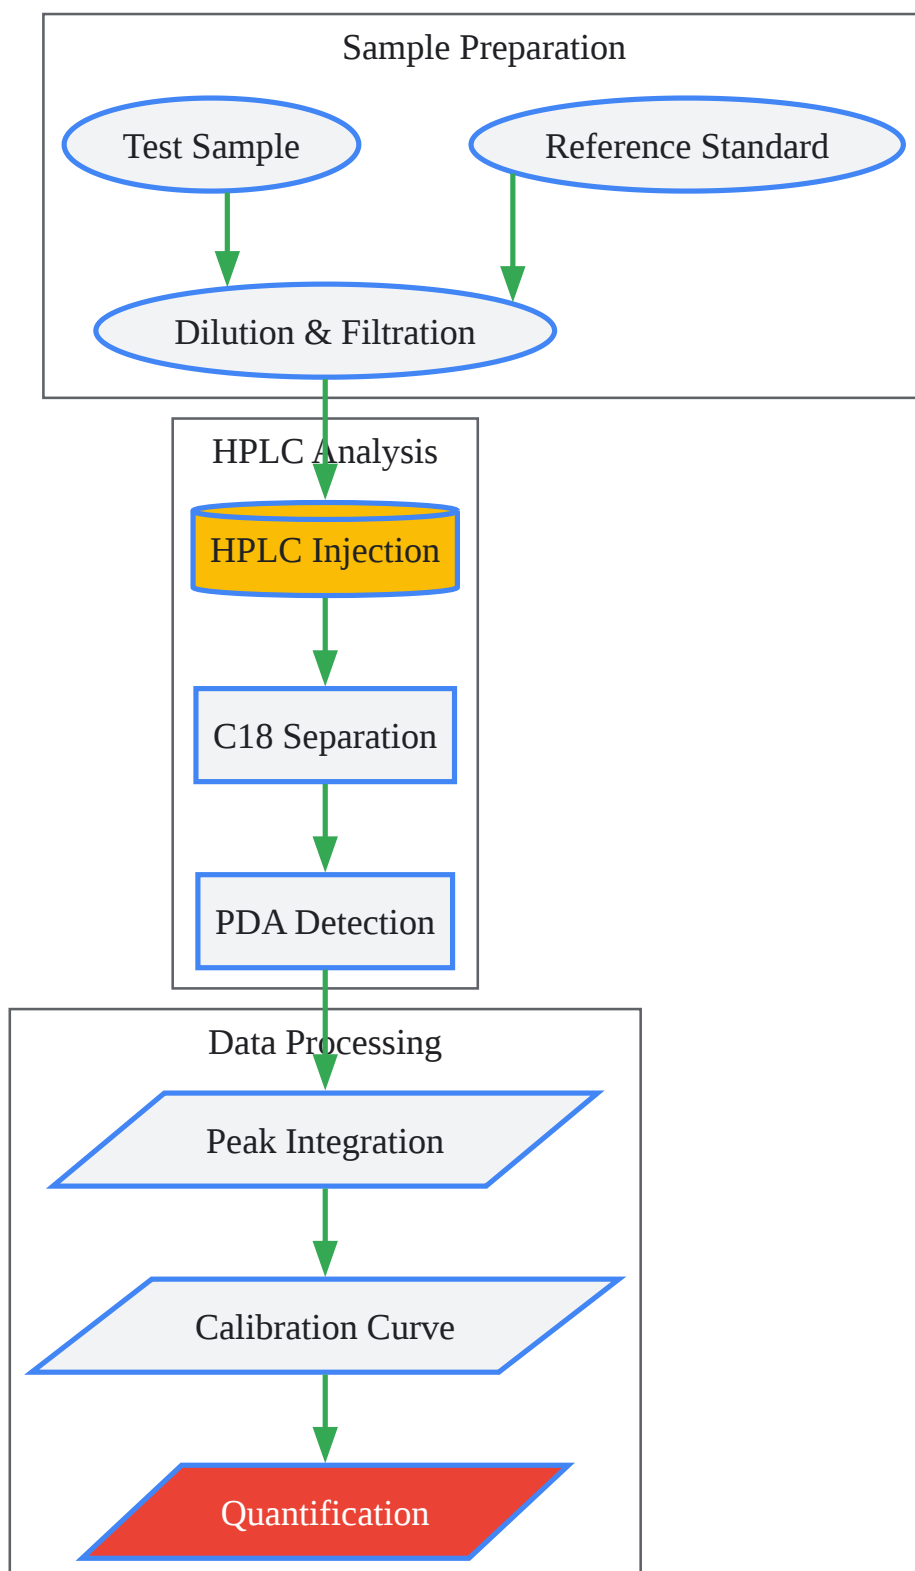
Sample Preparation

Test Sample

Reference Standard

Dilution & Filtration

HPLC Analysis

HPLC Injection

C18 Separation

PDA Detection

Data Processing

Peak Integration

Calibration Curve

Quantification